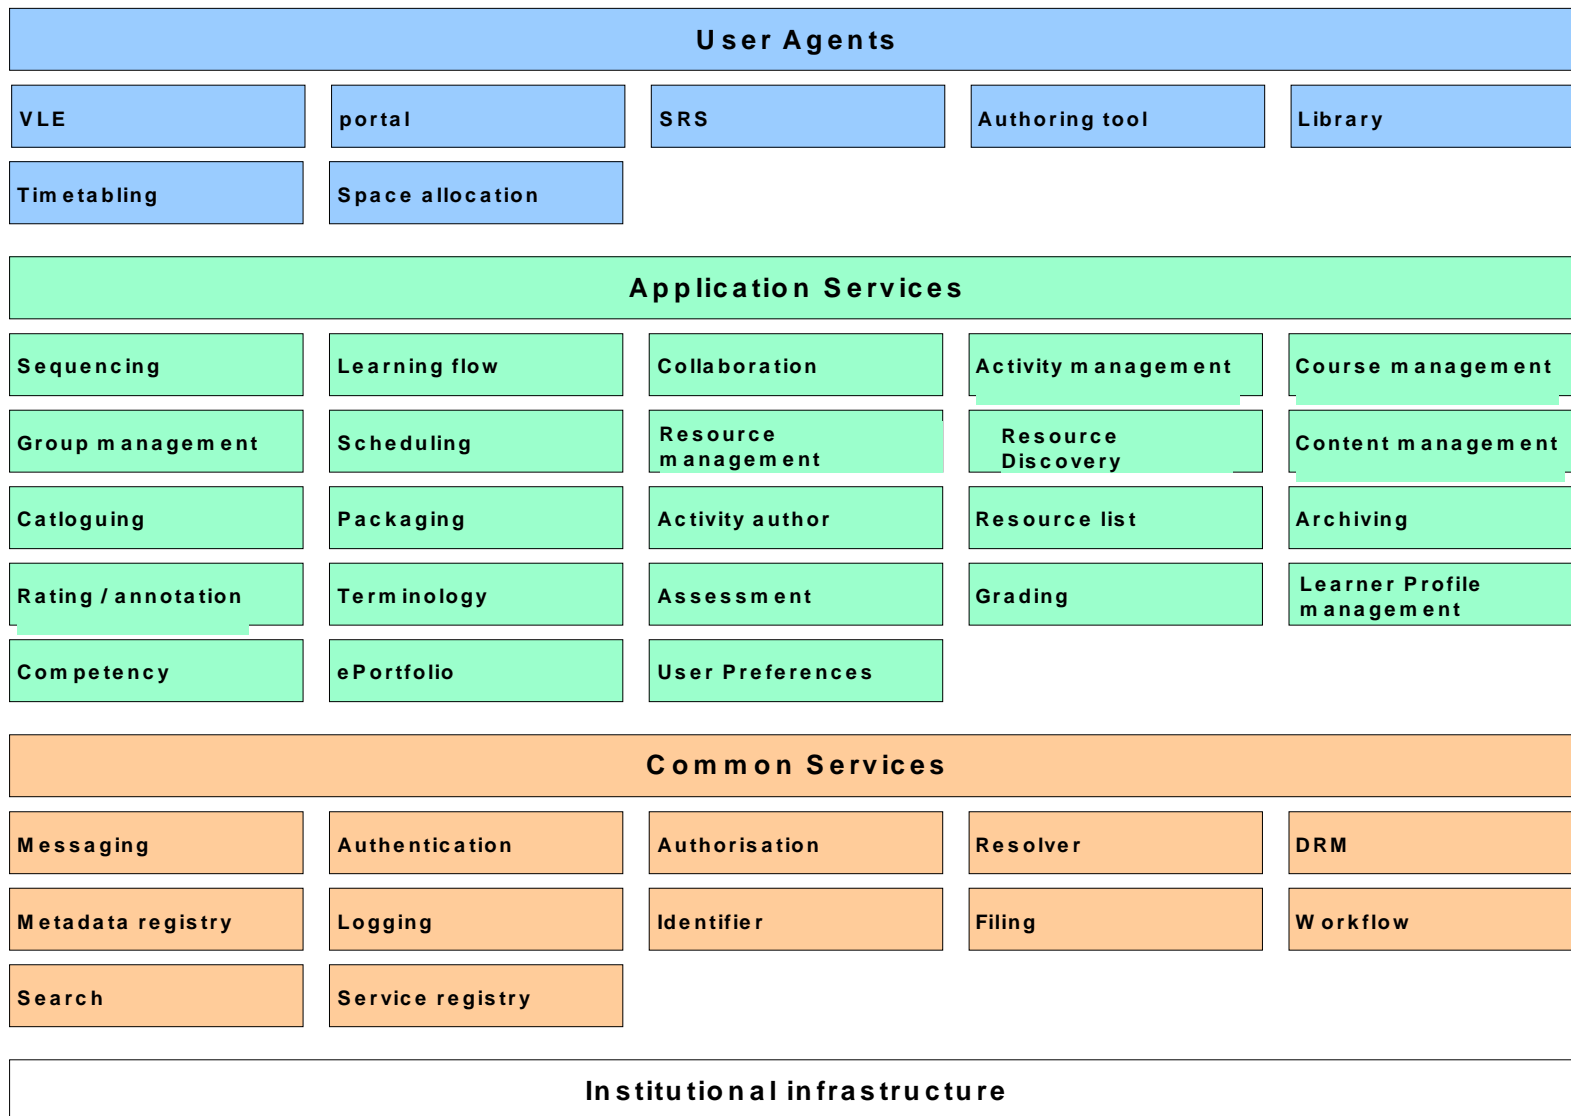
User Agents

VLE

portal

SRS

Authoring tool

Library

Timetabling

Space allocation

Application Services

Sequencing

Learning flow

Collaboration

Activity management

Course management

Group management

Scheduling

Resource management

Resource Discovery

Content management

Catloguing

Packaging

Activity author

Resource list

Archiving

Rating / annotation

Terminology

Assessment

Grading

Learner Profile management

Competency

ePortfolio

User Preferences

Common Services

Messaging

Authentication

Authorisation

Resolver

DRM

Metadata registry

Logging

Identifier

Filing

Workflow

Search

Service registry

Institutional infrastructure